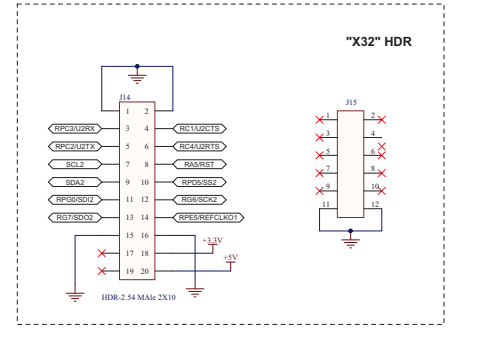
"X32" HDR

J14

1 2
RPC3/U2RX 3 4 RC1/U2CTS
RPC2/U2TX 5 6 RC4/U2RTS
SCL2 7 8 RA5/RST
SDA2 9 10 RPD5/SS2
RPG0/SDI2 11 12 RG6/SCK2
RG7/SDO2 13 14 RPE5/REFCLKO1
15 16
17 18 +3.3V
19 20 +5V

HDR-2.54 MAle 2X10

J15

1 2
3 4
5 6
7 8
9 10
11 12